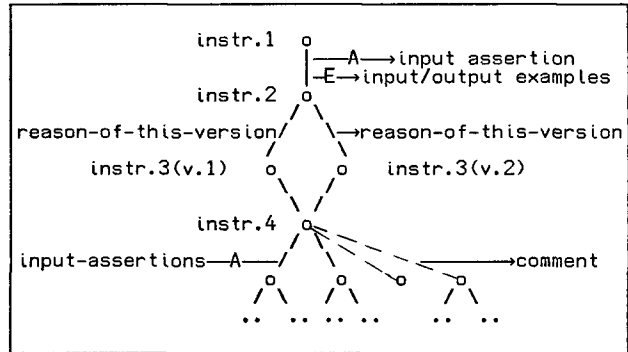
instr.1

—A→input assertion

—E→input/output examples

instr.2

reason-of-this-version/

\→reason-of-this-version

instr.3(v.1)

instr.3(v.2)

instr.4

input-assertions—A—/

→comment

.. .. .. .. .. ..